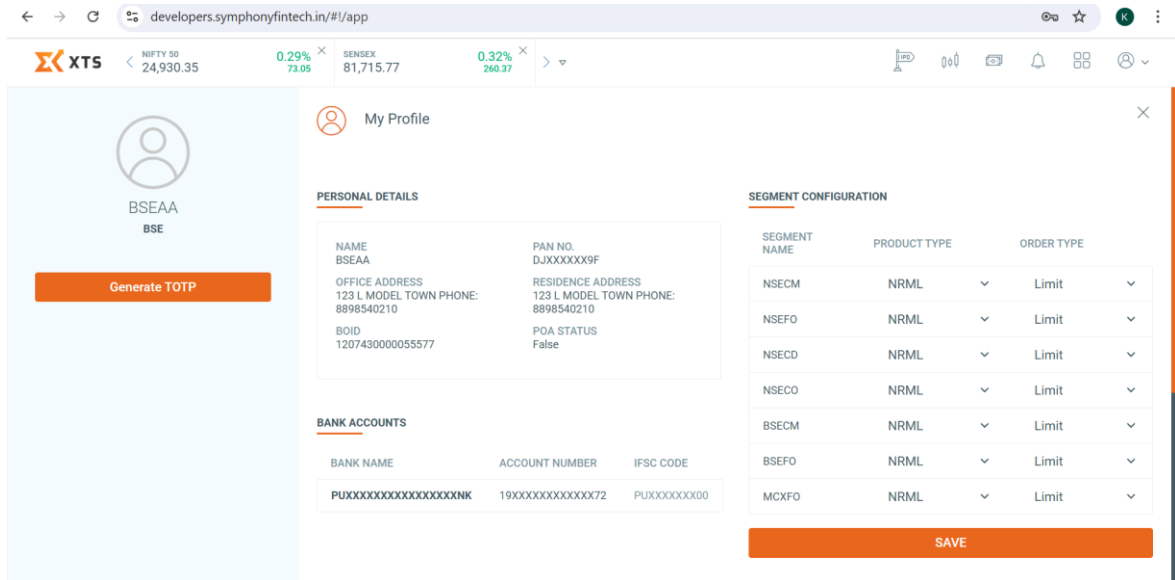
developers.symphonyfintech.in/#!/app

K

XTS

NIFTY 50
24,930.35
0.29%
73.05

SENSEX
81,715.77
0.32%
260.37

IPO

BSEAA
BSE

Generate TOTP

My Profile

PERSONAL DETAILS

NAME
BSEAA

PAN NO.
DJXXXXXX9F

OFFICE ADDRESS
123 L MODEL TOWN PHONE: 8898540210

RESIDENCE ADDRESS
123 L MODEL TOWN PHONE: 8898540210

BOID
1207430000055577

POA STATUS
False

BANK ACCOUNTS

| BANK NAME | ACCOUNT NUMBER | IFSC CODE |
|---|---|---|
| PUXXXXXXXXXXXXXXXXNK | 19XXXXXXXXXXXX72 | PUXXXXXXX00 |

SEGMENT CONFIGURATION

| SEGMENT NAME | PRODUCT TYPE | ORDER TYPE |
|---|---|---|
| NSECM | NRML | Limit |
| NSEFO | NRML | Limit |
| NSECD | NRML | Limit |
| NSECO | NRML | Limit |
| BSECM | NRML | Limit |
| BSEFO | NRML | Limit |
| MCXFO | NRML | Limit |

SAVE